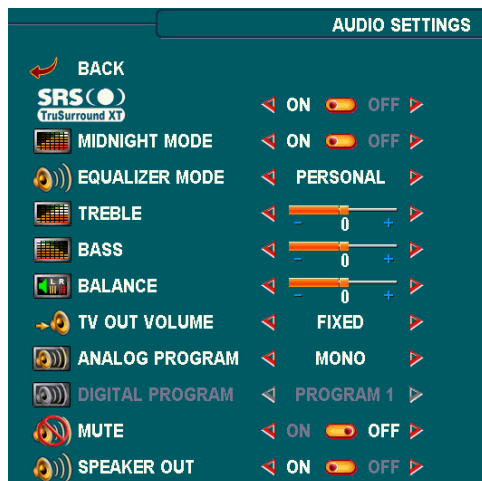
AUDIO SETTINGS

BACK

SRS
TruSurround XT ON OFF

MIDNIGHT MODE ON OFF

EQUALIZER MODE PERSONAL

TREBLE − 0 +

BASS − 0 +

BALANCE − 0 +

TV OUT VOLUME FIXED

ANALOG PROGRAM MONO

DIGITAL PROGRAM PROGRAM 1

MUTE ON OFF

SPEAKER OUT ON OFF